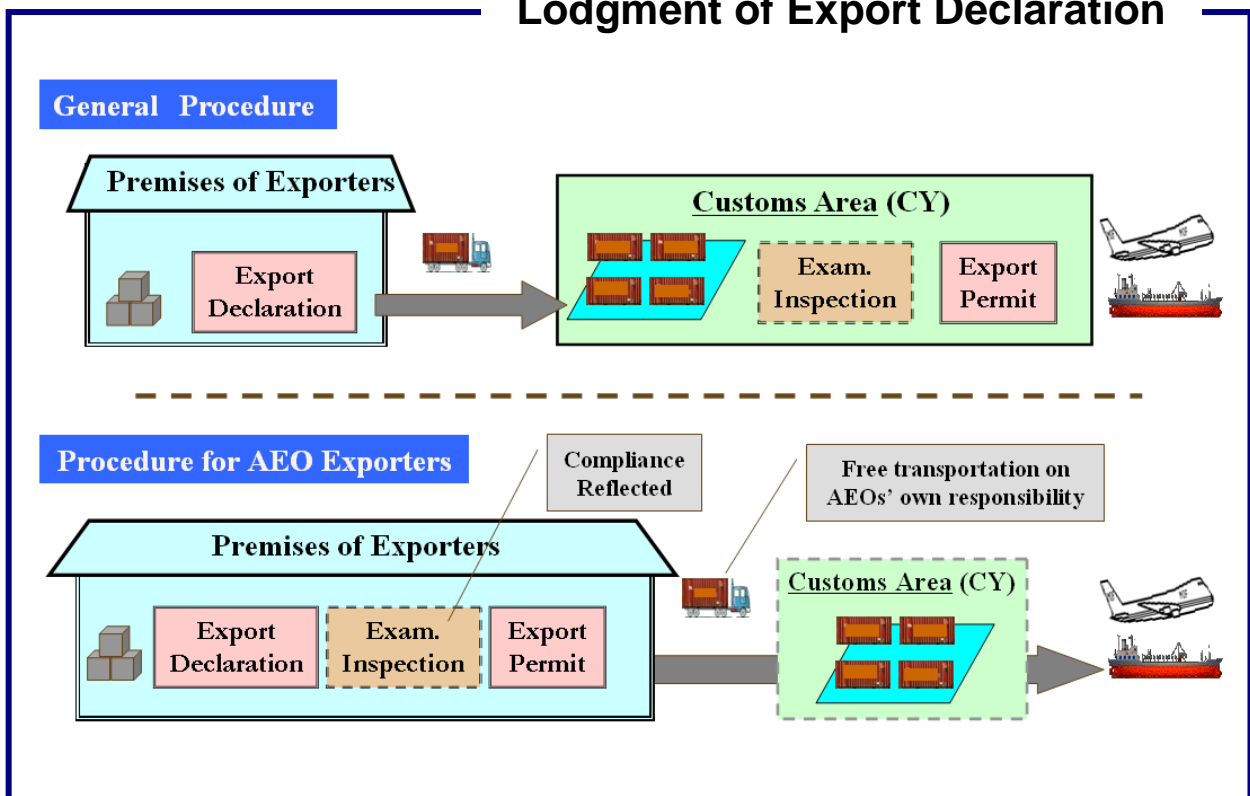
Lodgment of Export Declaration

General Procedure

Premises of Exporters

Export Declaration

Customs Area (CY)

Exam. Inspection

Export Permit

Procedure for AEO Exporters

Compliance Reflected

Free transportation on AEOs' own responsibility

Premises of Exporters

Export Declaration

Exam. Inspection

Export Permit

Customs Area (CY)